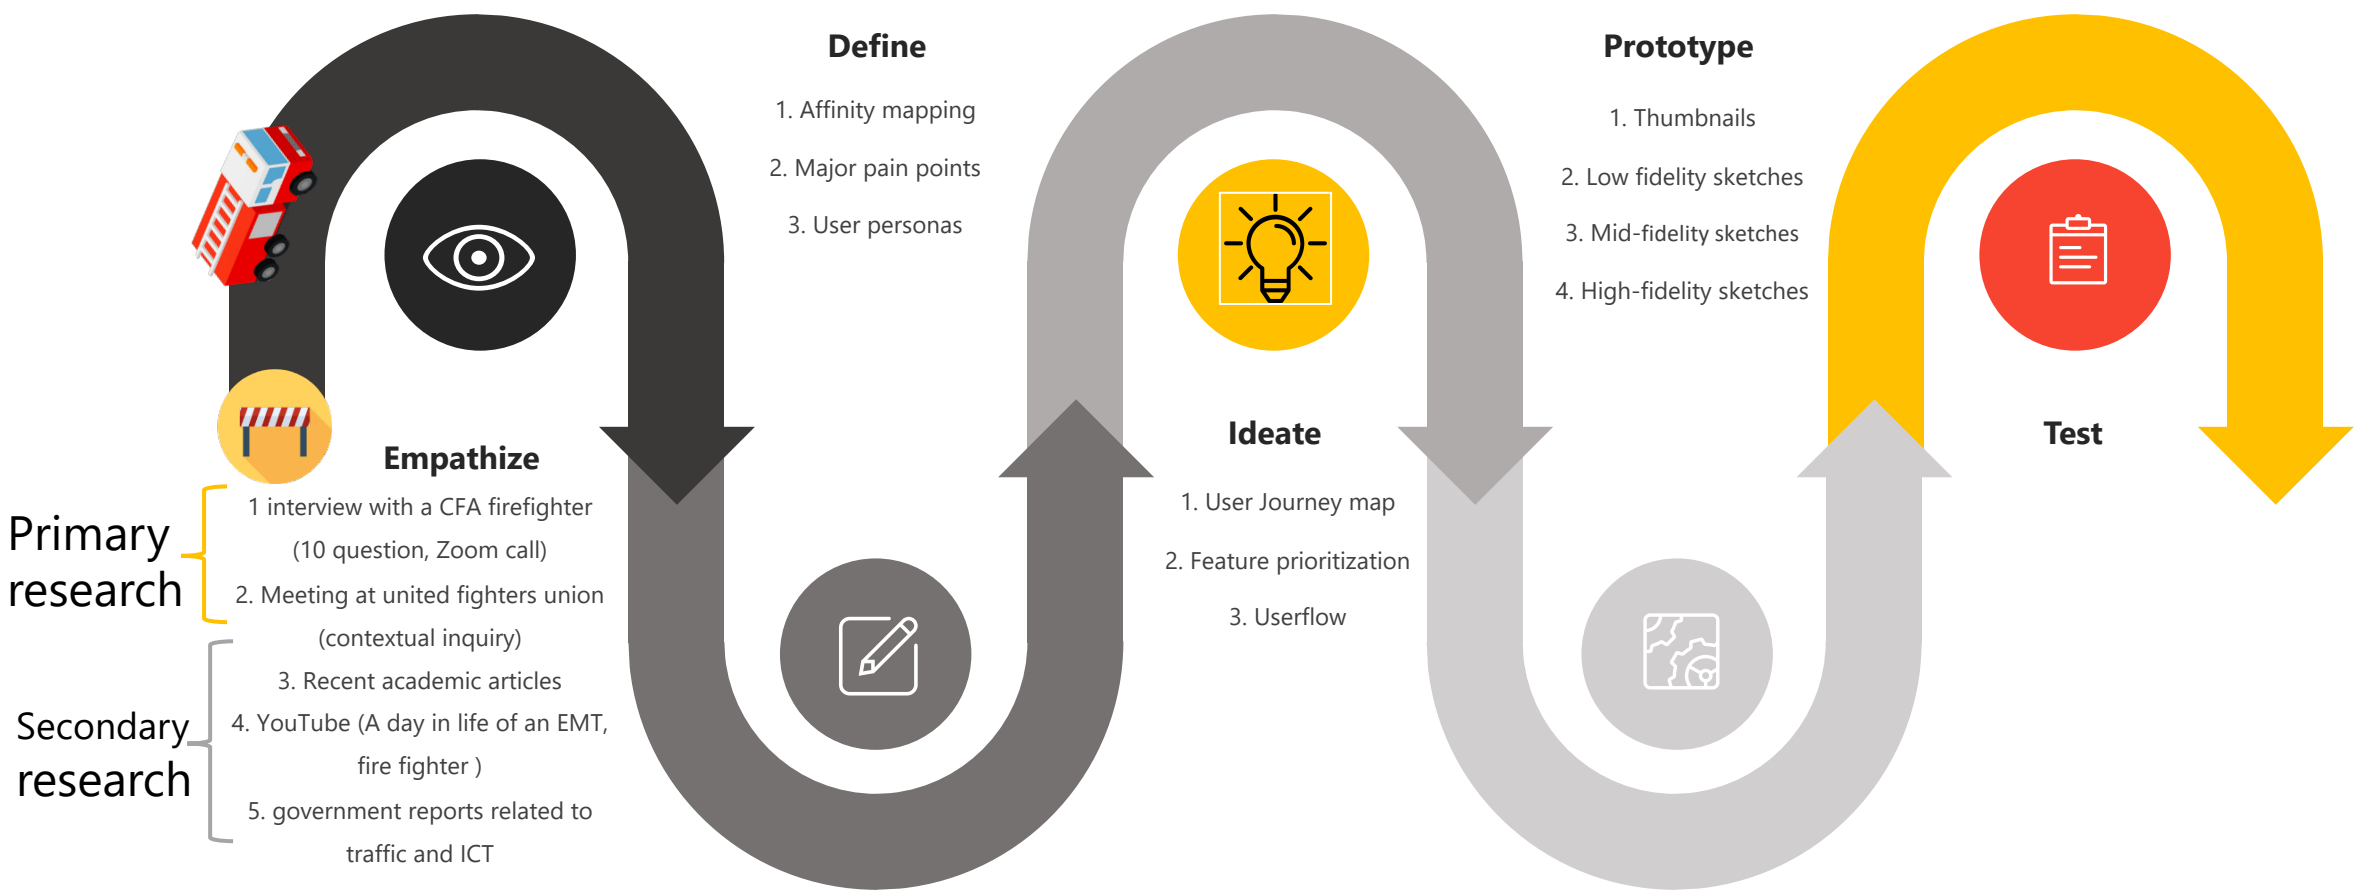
Define

1. Affinity mapping

2. Major pain points

3. User personas

Prototype

1. Thumbnails

2. Low fidelity sketches

3. Mid-fidelity sketches

4. High-fidelity sketches

Empathize

Primary research

1 interview with a CFA firefighter (10 question, Zoom call)

2. Meeting at united fighters union (contextual inquiry)

Secondary research

3. Recent academic articles

4. YouTube (A day in life of an EMT, fire fighter )

5. government reports related to traffic and ICT

Ideate

1. User Journey map

2. Feature prioritization

3. Userflow

Test